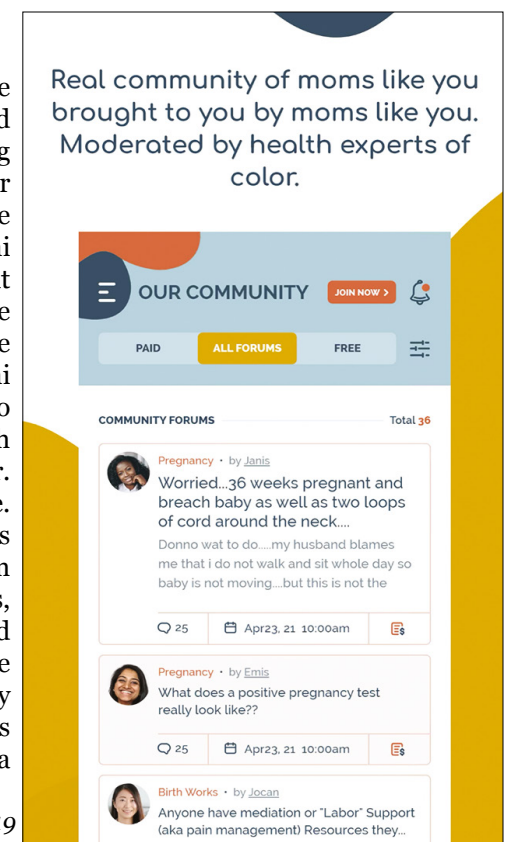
e
d
g
r
e
i
t
e
e
i
o
n
r.
e.
s
n
s,
d
e
y
s
a

9

Real community of moms like you brought to you by moms like you. Moderated by health experts of color.

OUR COMMUNITY

JOIN NOW >

PAID

ALL FORUMS

FREE

COMMUNITY FORUMS

Total 36

Pregnancy • by Janis

Worried...36 weeks pregnant and breach baby as well as two loops of cord around the neck....

Donno wat to do.....my husband blames me that i do not walk and sit whole day so baby is not moving....but this is not the

25

Apr23, 21 10:00am

Pregnancy • by Emis

What does a positive pregnancy test really look like??

25

Apr23, 21 10:00am

Birth Works • by Jocan

Anyone have mediation or "Labor" Support (aka pain management) Resources they...